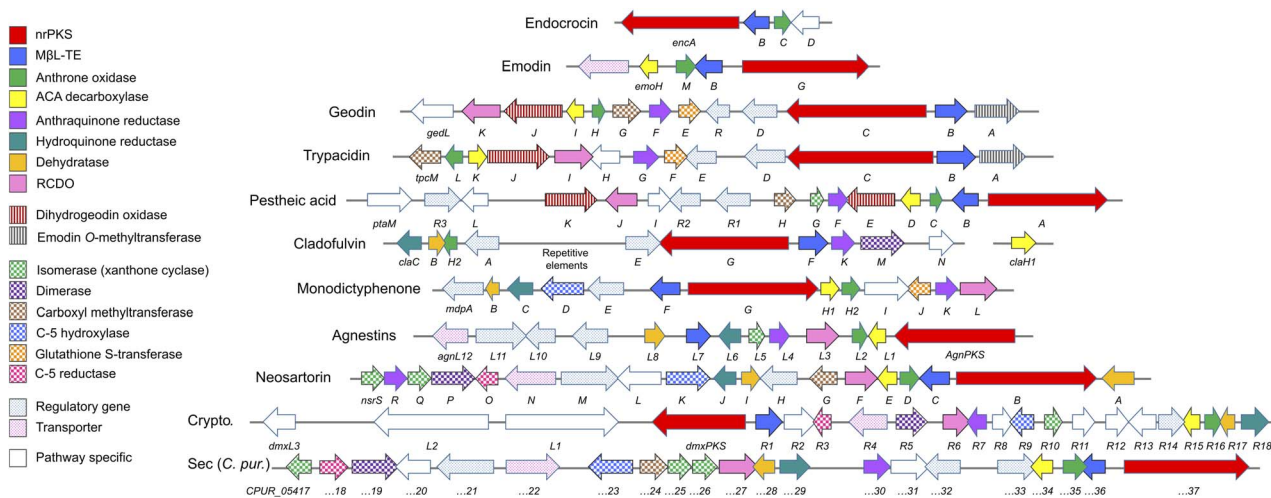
nrPKS
MβL-TE
Anthrone oxidase
ACA decarboxylase
Anthraquinone reductase
Hydroquinone reductase
Dehydratase
RCDO
Dihydrogeodin oxidase
Emodin O-methyltransferase
Isomerase (xanthone cyclase)
Dimerase
Carboxyl methyltransferase
C-5 hydroxylase
Glutathione S-transferase
C-5 reductase
Regulatory gene
Transporter
Pathway specific

Endocrocin
encA B C D

Emodin
emoH M B G

Geodin
gedL K J I H G F E R D C B A

Trypacidin
tpcM L K J I H G F E D C B A

Pestheic acid
ptaM R3 L K J I R2 R1 H G F E D C B A

Cladofulvin
claC B H2 A Repetitive elements E G F K M N claH1

Monodictyphenone
mdpA B C D E F G H1 H2 I J K L

Agnestins
agnL12 L11 L10 L9 L8 L7 L6 L5 L4 L3 L2 L1 AgnPKS

Neosartorin
nsrS R Q P O N M L K J I H G F E D C B A

Crypto.
dmxL3 L2 L1 dmxPKS R1 R2 R3 R4 R5 R6 R7 R8 R9 R10 R11 R12 R13 R14 R15 R16 R17 R18

Sec (C. pur.)
CPUR_05417 …18 …19 …20 …21 …22 …23 …24 …25 …26 …27 …28 …29 …30 …31 …32 …33 …34 …35 …36 …37